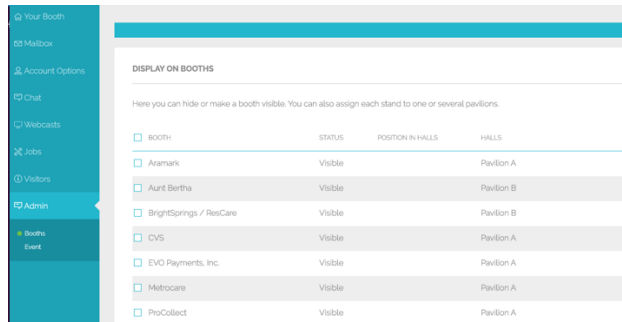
Your Booth
Mailbox
Account Options
Chat
Webcasts
Jobs
Visitors
Admin
Booths
Event

DISPLAY ON BOOTHS

Here you can hide or make a booth visible. You can also assign each stand to one or several pavilions.

| BOOTH | STATUS | POSITION IN HALLS | HALLS |
|---|---|---|---|
| Aramark | Visible | | Pavilion A |
| Aunt Bertha | Visible | | Pavilion B |
| BrightSprings / ResCare | Visible | | Pavilion B |
| CVS | Visible | | Pavilion A |
| EVO Payments, Inc. | Visible | | Pavilion A |
| Metrocare | Visible | | Pavilion A |
| ProCollect | Visible | | Pavilion A |